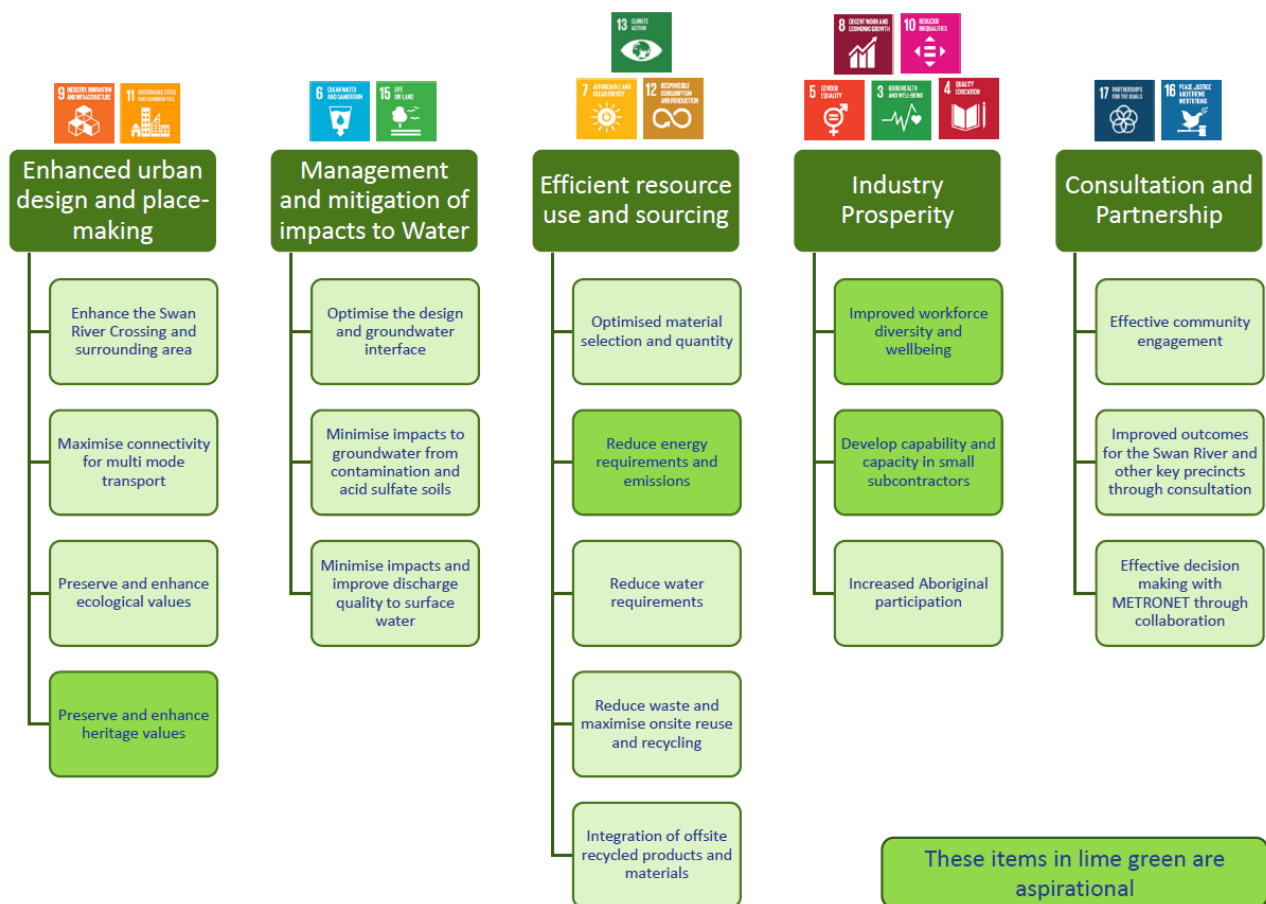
9 INDUSTRY, INNOVATION AND INFRASTRUCTURE
11 SUSTAINABLE CITIES AND COMMUNITIES

Enhanced urban design and placemaking

Enhance the Swan River Crossing and surrounding area

Maximise connectivity for multi mode transport

Preserve and enhance ecological values

Preserve and enhance heritage values

6 CLEAN WATER AND SANITATION
15 LIFE ON LAND

Management and mitigation of impacts to Water

Optimise the design and groundwater interface

Minimise impacts to groundwater from contamination and acid sulfate soils

Minimise impacts and improve discharge quality to surface water

13 CLIMATE ACTION
7 AFFORDABLE AND CLEAN ENERGY
12 RESPONSIBLE CONSUMPTION AND PRODUCTION

Efficient resource use and sourcing

Optimised material selection and quantity

Reduce energy requirements and emissions

Reduce water requirements

Reduce waste and maximise onsite reuse and recycling

Integration of offsite recycled products and materials

8 DECENT WORK AND ECONOMIC GROWTH
10 REDUCED INEQUALITIES
5 GENDER EQUALITY
3 GOOD HEALTH AND WELL-BEING
4 QUALITY EDUCATION

Industry Prosperity

Improved workforce diversity and wellbeing

Develop capability and capacity in small subcontractors

Increased Aboriginal participation

17 PARTNERSHIPS FOR THE GOALS
16 PEACE, JUSTICE AND STRONG INSTITUTIONS

Consultation and Partnership

Effective community engagement

Improved outcomes for the Swan River and other key precincts through consultation

Effective decision making with METRONET through collaboration

These items in lime green are aspirational